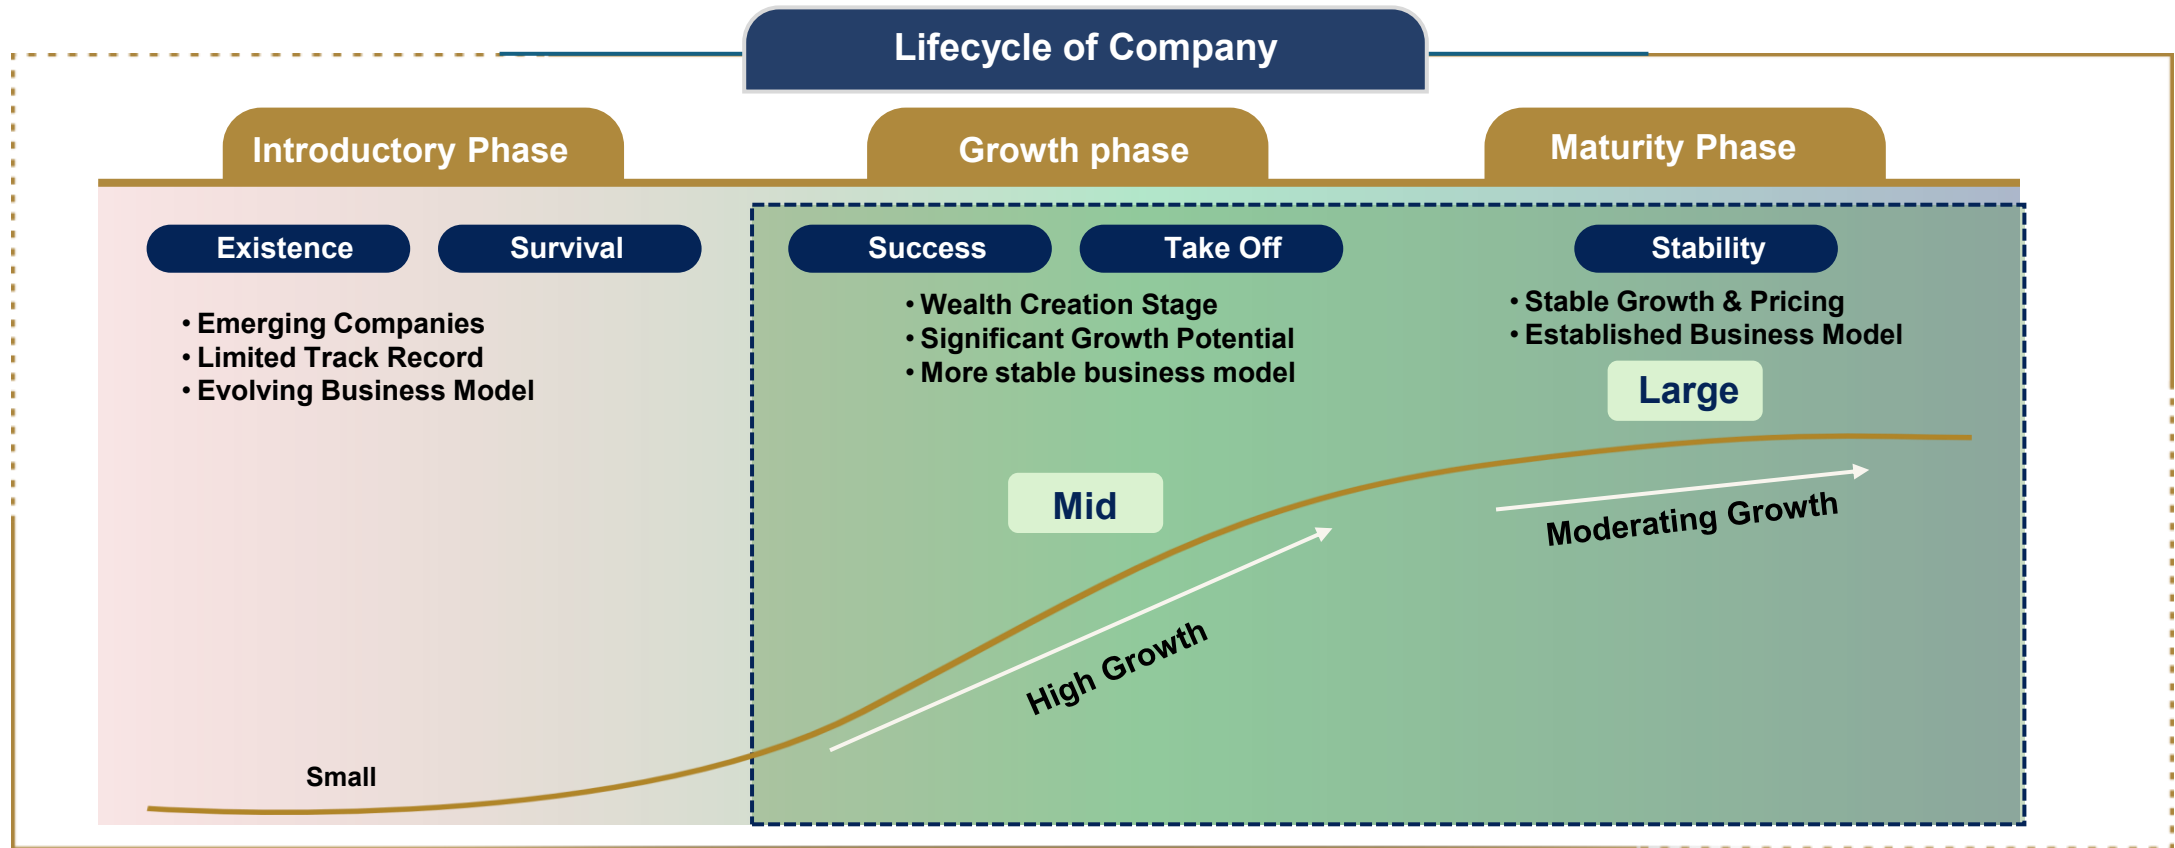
Lifecycle of Company

Introductory Phase

Growth phase

Maturity Phase

Existence

Survival

Success

Take Off

Stability

• Emerging Companies
• Limited Track Record
• Evolving Business Model

• Wealth Creation Stage
• Significant Growth Potential
• More stable business model

• Stable Growth & Pricing
• Established Business Model

Large

Mid

Moderating Growth

High Growth

Small